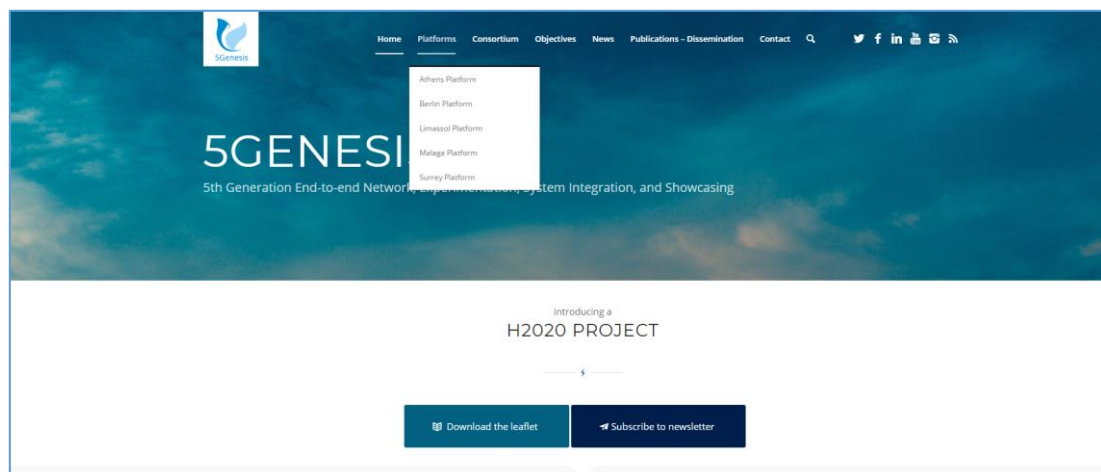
5Genesis

Home Platforms Consortium Objectives News Publications – Dissemination Contact

Athens Platform
Berlin Platform
Limassol Platform
Malaga Platform
Surrey Platform

5GENESI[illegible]

5th Generation End-to-end Network, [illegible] System Integration, and Showcasing

introducing a
H2020 PROJECT

Download the leaflet
Subscribe to newsletter